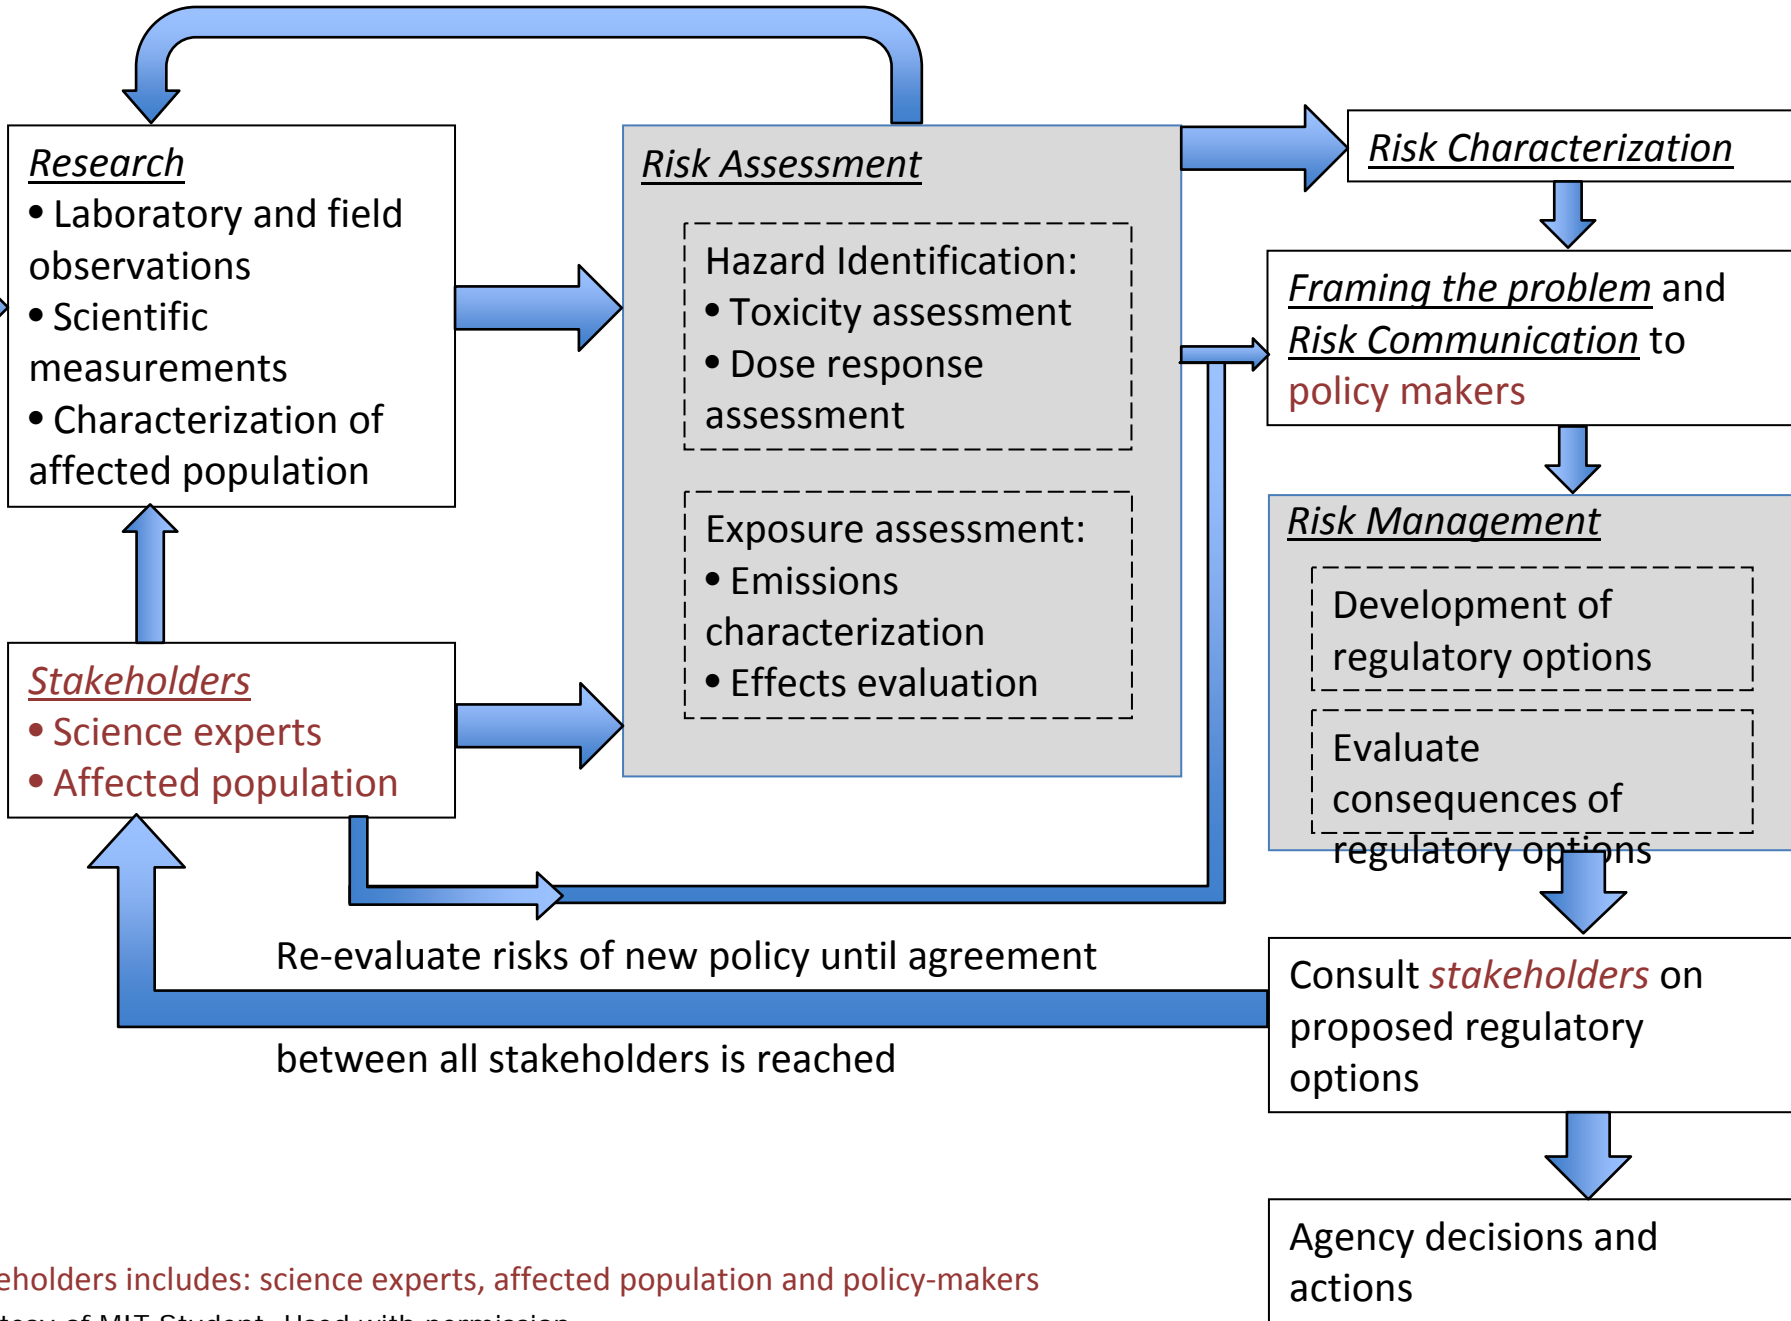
Research
• Laboratory and field observations
• Scientific measurements
• Characterization of affected population

Risk Assessment

Hazard Identification:
• Toxicity assessment
• Dose response assessment

Exposure assessment:
• Emissions characterization
• Effects evaluation

Risk Characterization

Framing the problem and Risk Communication to policy makers

Risk Management

Development of regulatory options

Evaluate consequences of regulatory options

Stakeholders
• Science experts
• Affected population

Re-evaluate risks of new policy until agreement

between all stakeholders is reached

Consult stakeholders on proposed regulatory options

Agency decisions and actions

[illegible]eholders includes: science experts, affected population and policy-makers

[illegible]tesy of MIT Student. Used with permission.